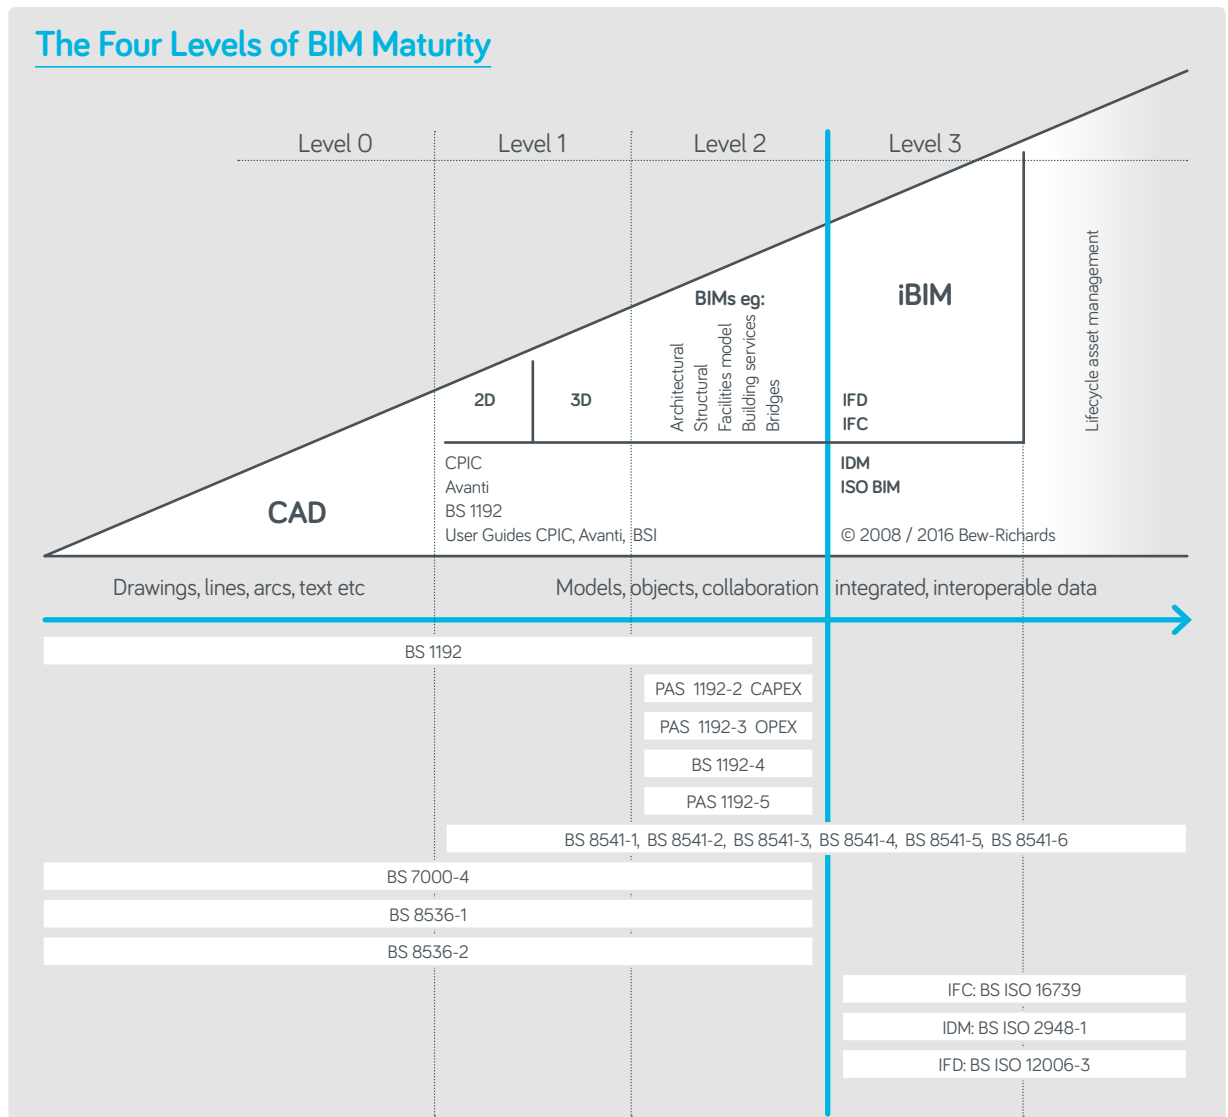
The Four Levels of BIM Maturity

Level 0

Level 1

Level 2

Level 3

BIMs eg:

iBIM

Lifecycle asset management

2D

3D

Architectural
Structural
Facilities model
Building services
Bridges

IFD
IFC

CPIC
Avanti
BS 1192
User Guides CPIC, Avanti, BSI

IDM
ISO BIM

CAD

© 2008 / 2016 Bew-Richards

Drawings, lines, arcs, text etc

Models, objects, collaboration

integrated, interoperable data

BS 1192

PAS 1192-2 CAPEX

PAS 1192-3 OPEX

BS 1192-4

PAS 1192-5

BS 8541-1, BS 8541-2, BS 8541-3, BS 8541-4, BS 8541-5, BS 8541-6

BS 7000-4

BS 8536-1

BS 8536-2

IFC: BS ISO 16739

IDM: BS ISO 2948-1

IFD: BS ISO 12006-3